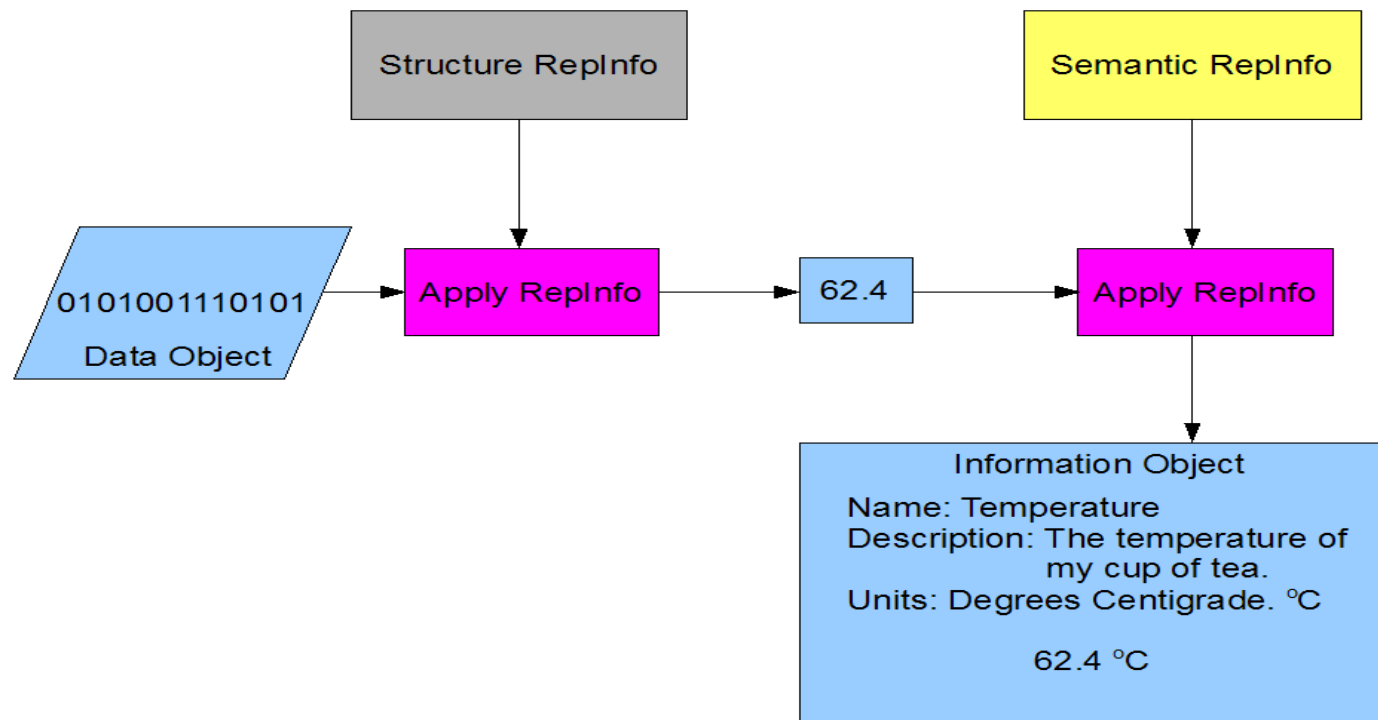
Structure RepInfo

Semantic RepInfo

0101001110101
Data Object

Apply RepInfo

62.4

Apply RepInfo

Information Object
Name: Temperature
Description: The temperature of my cup of tea.
Units: Degrees Centigrade. °C

62.4 °C